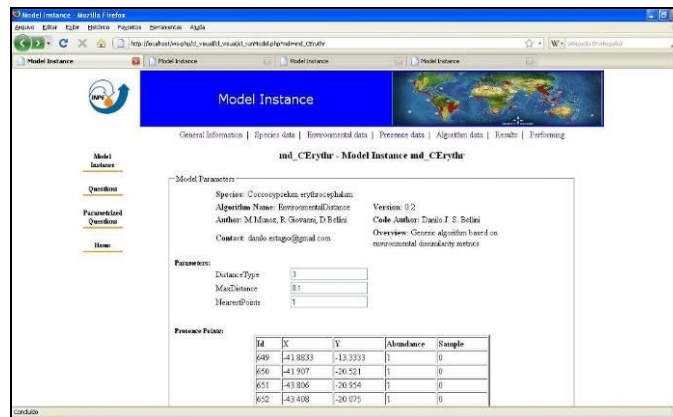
Model Instance - Mozilla Firefox

Arquivo Editar Exibir Histórico Favoritos Ferramentas Ajuda

http://localhost/vis-php/d_visual/d_visual/d_runModel.php?md=md_CErythr

W- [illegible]

Model Instance | Model Instance | Model Instance | Model Instance

INPE

Model Instance

General Information | Species data | Environmental data | Presence data | Algorithm data | Results | Performing

Model Instance

Questions

Parametrized Questions

Home

md_CErythr - Model Instance md_CErythr

Model Parameters

Species: Coccocypselum erythrocephalum

Algorithm Name: EnvironmentalDistance

Version: 0.2

Author: M.Munoz, R. Giovanni, D.Bellini

Code Author: Danilo J. S. Bellini

Contact: danilo.estagio@gmail.com

Overview: Generic algorithm based on environmental dissimilarity metrics

Parameters:

DistanceType 3

MaxDistance 0.1

NearestPoints 1

Presence Points:

| Id | X | Y | Abundance | Sample |
|---|---|---|---|---|
| 649 | -41.8833 | -13.3333 | 1 | 0 |
| 650 | -41.907 | -20.521 | 1 | 0 |
| 651 | -43.806 | -20.954 | 1 | 0 |
| 652 | -43.408 | -20.075 | 1 | 0 |

Concluído